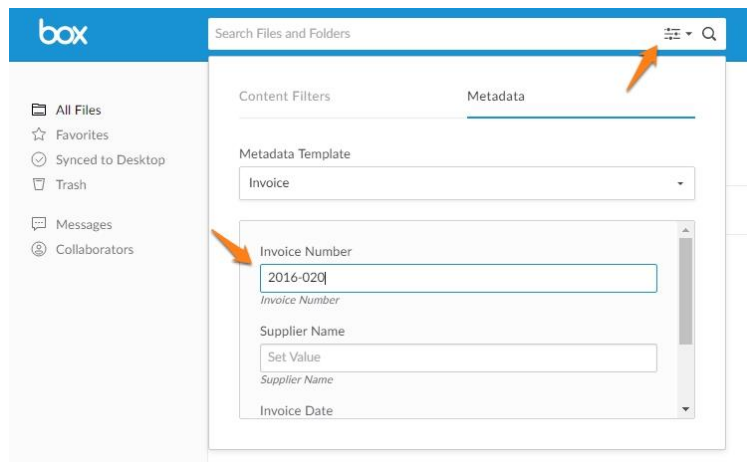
box

Search Files and Folders

All Files
Favorites
Synced to Desktop
Trash

Messages
Collaborators

Content Filters
Metadata

Metadata Template

Invoice

Invoice Number
2016-020
Invoice Number

Supplier Name
Set Value
Supplier Name

Invoice Date